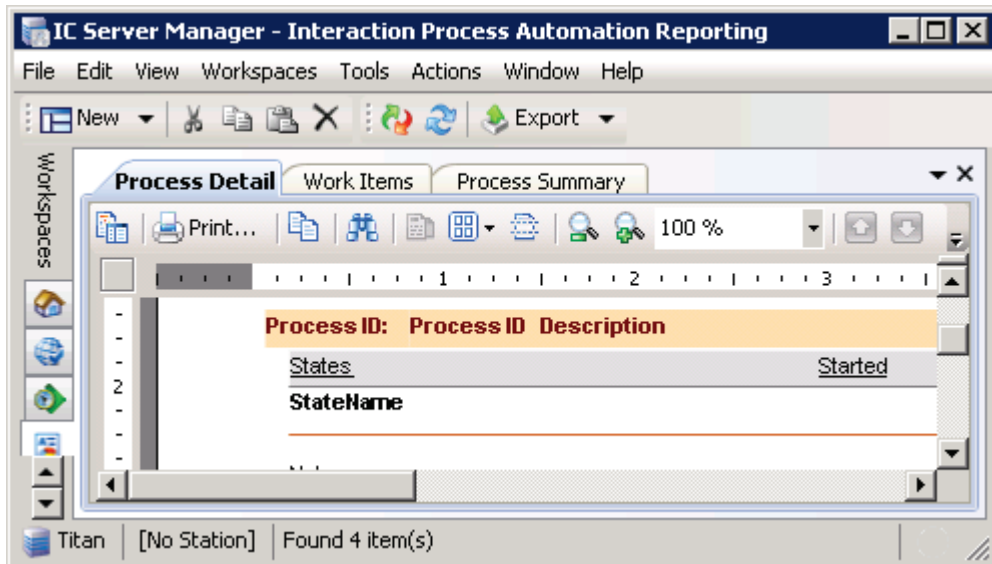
IC Server Manager - Interaction Process Automation Reporting

File Edit View Workspaces Tools Actions Window Help

New Export

Workspaces

Process Detail Work Items Process Summary

Print... 100 %

1 2 3

2

Process ID: Process ID Description

States Started

StateName

Titan [No Station] Found 4 item(s)